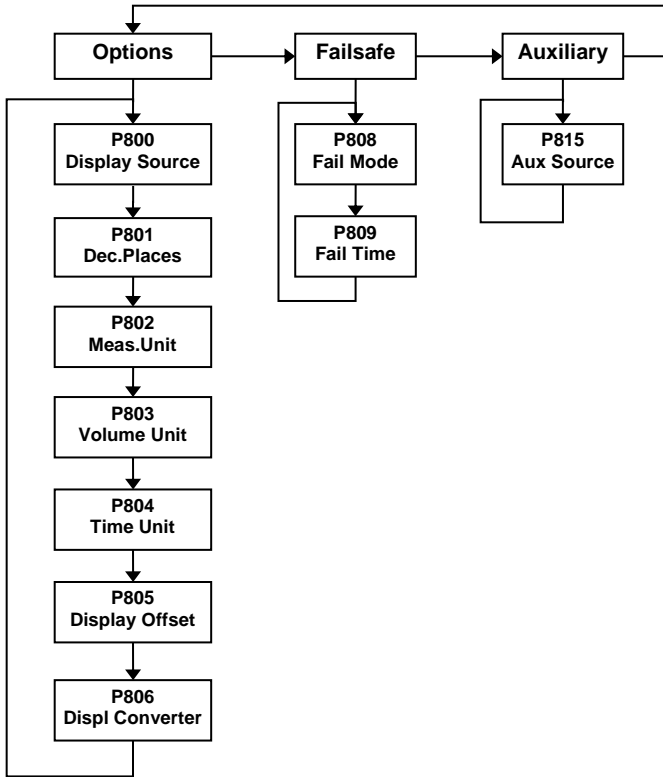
Options

P800
Display Source

P801
Dec.Places

P802
Meas.Unit

P803
Volume Unit

P804
Time Unit

P805
Display Offset

P806
Displ Converter

Failsafe

P808
Fail Mode

P809
Fail Time

Auxiliary

P815
Aux Source